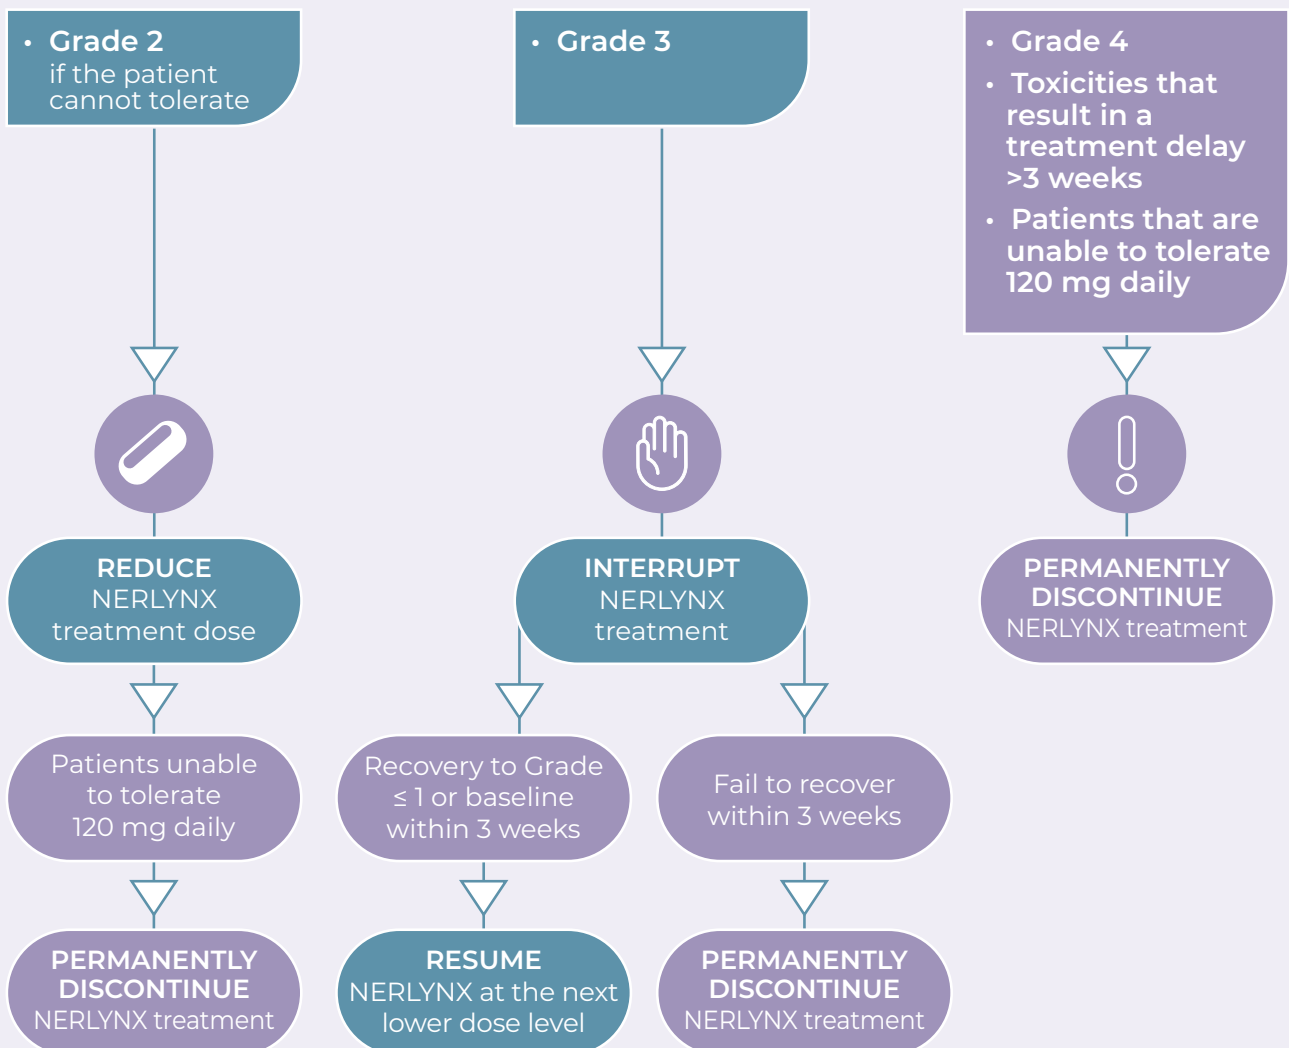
• Grade 2
if the patient cannot tolerate

REDUCE
NERLYNX
treatment dose

Patients unable to tolerate 120 mg daily

PERMANENTLY DISCONTINUE
NERLYNX treatment

• Grade 3

INTERRUPT
NERLYNX
treatment

Recovery to Grade ≤ 1 or baseline within 3 weeks

RESUME
NERLYNX at the next lower dose level

Fail to recover within 3 weeks

PERMANENTLY DISCONTINUE
NERLYNX treatment

• Grade 4
• Toxicities that result in a treatment delay >3 weeks
• Patients that are unable to tolerate 120 mg daily

PERMANENTLY DISCONTINUE
NERLYNX treatment